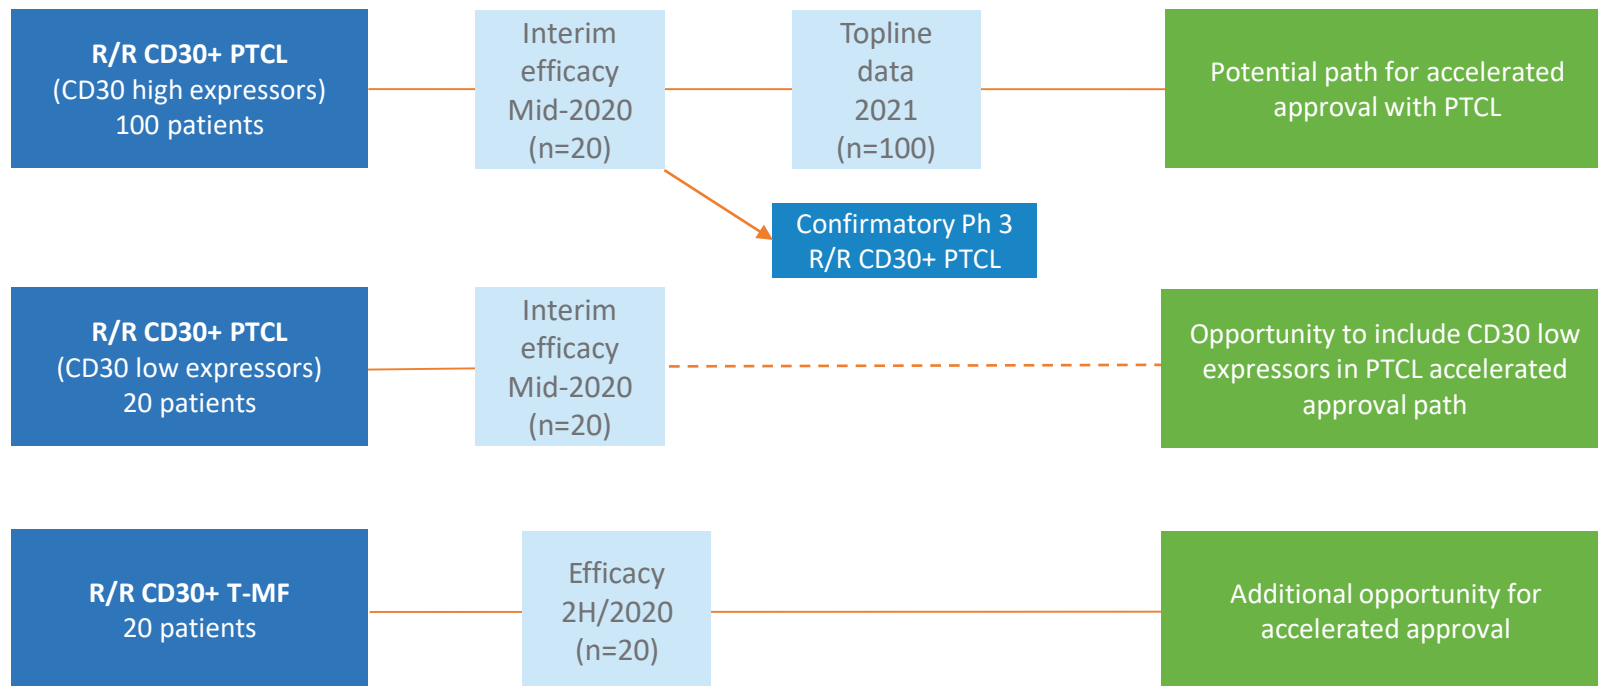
R/R CD30+ PTCL
(CD30 high expressors)
100 patients

Interim
efficacy
Mid-2020
(n=20)

Topline
data
2021
(n=100)

Potential path for accelerated approval with PTCL

Confirmatory Ph 3
R/R CD30+ PTCL

R/R CD30+ PTCL
(CD30 low expressors)
20 patients

Interim
efficacy
Mid-2020
(n=20)

Opportunity to include CD30 low expressors in PTCL accelerated approval path

R/R CD30+ T-MF
20 patients

Efficacy
2H/2020
(n=20)

Additional opportunity for accelerated approval